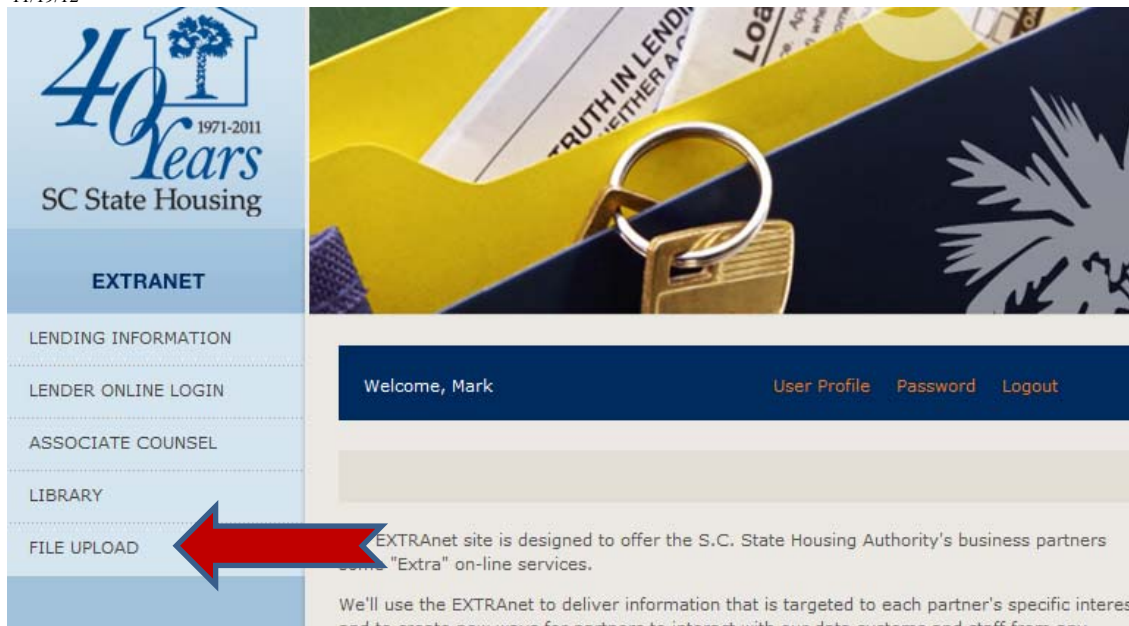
11/19/12

40 Years 1971-2011 SC State Housing

TRUTH IN LENDING
Loan

EXTRANET

LENDING INFORMATION

LENDER ONLINE LOGIN

ASSOCIATE COUNSEL

LIBRARY

FILE UPLOAD

Welcome, Mark

User Profile Password Logout

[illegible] EXTRAnet site is designed to offer the S.C. State Housing Authority's business partners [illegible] "Extra" on-line services.

We'll use the EXTRAnet to deliver information that is targeted to each partner's specific interes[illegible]